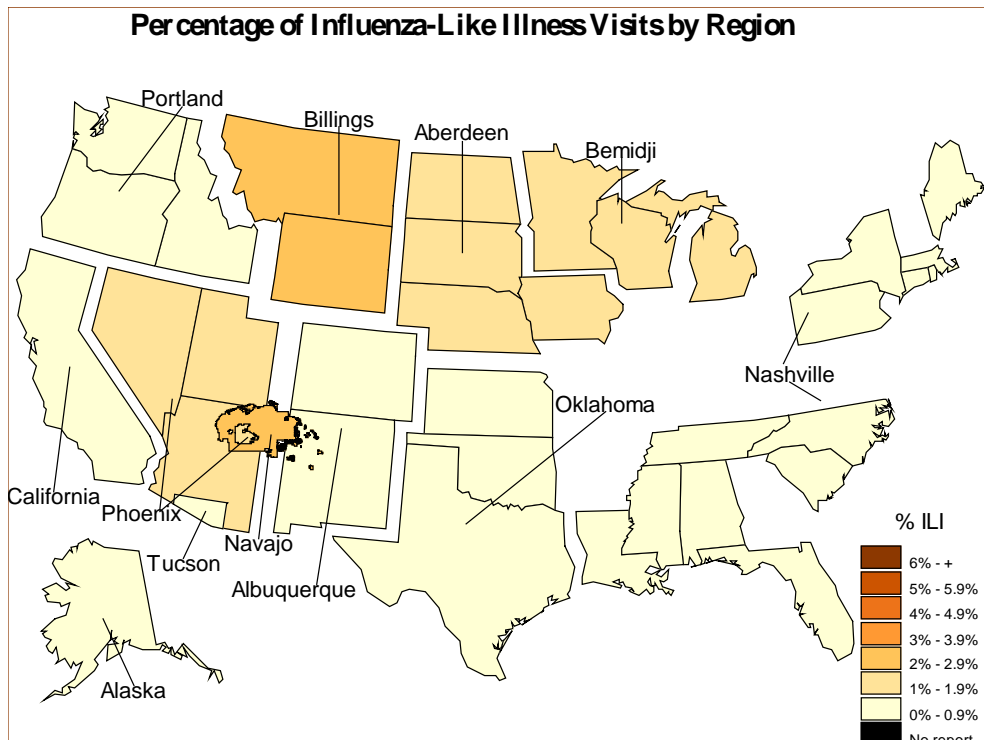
Percentage of Influenza-Like Illness Visits by Region

Portland
Billings
Aberdeen
Bemidji
Nashville
Oklahoma
California
Phoenix
Navajo
Tucson
Albuquerque
Alaska

% ILI
6% - +
5% - 5.9%
4% - 4.9%
3% - 3.9%
2% - 2.9%
1% - 1.9%
0% - 0.9%
No report